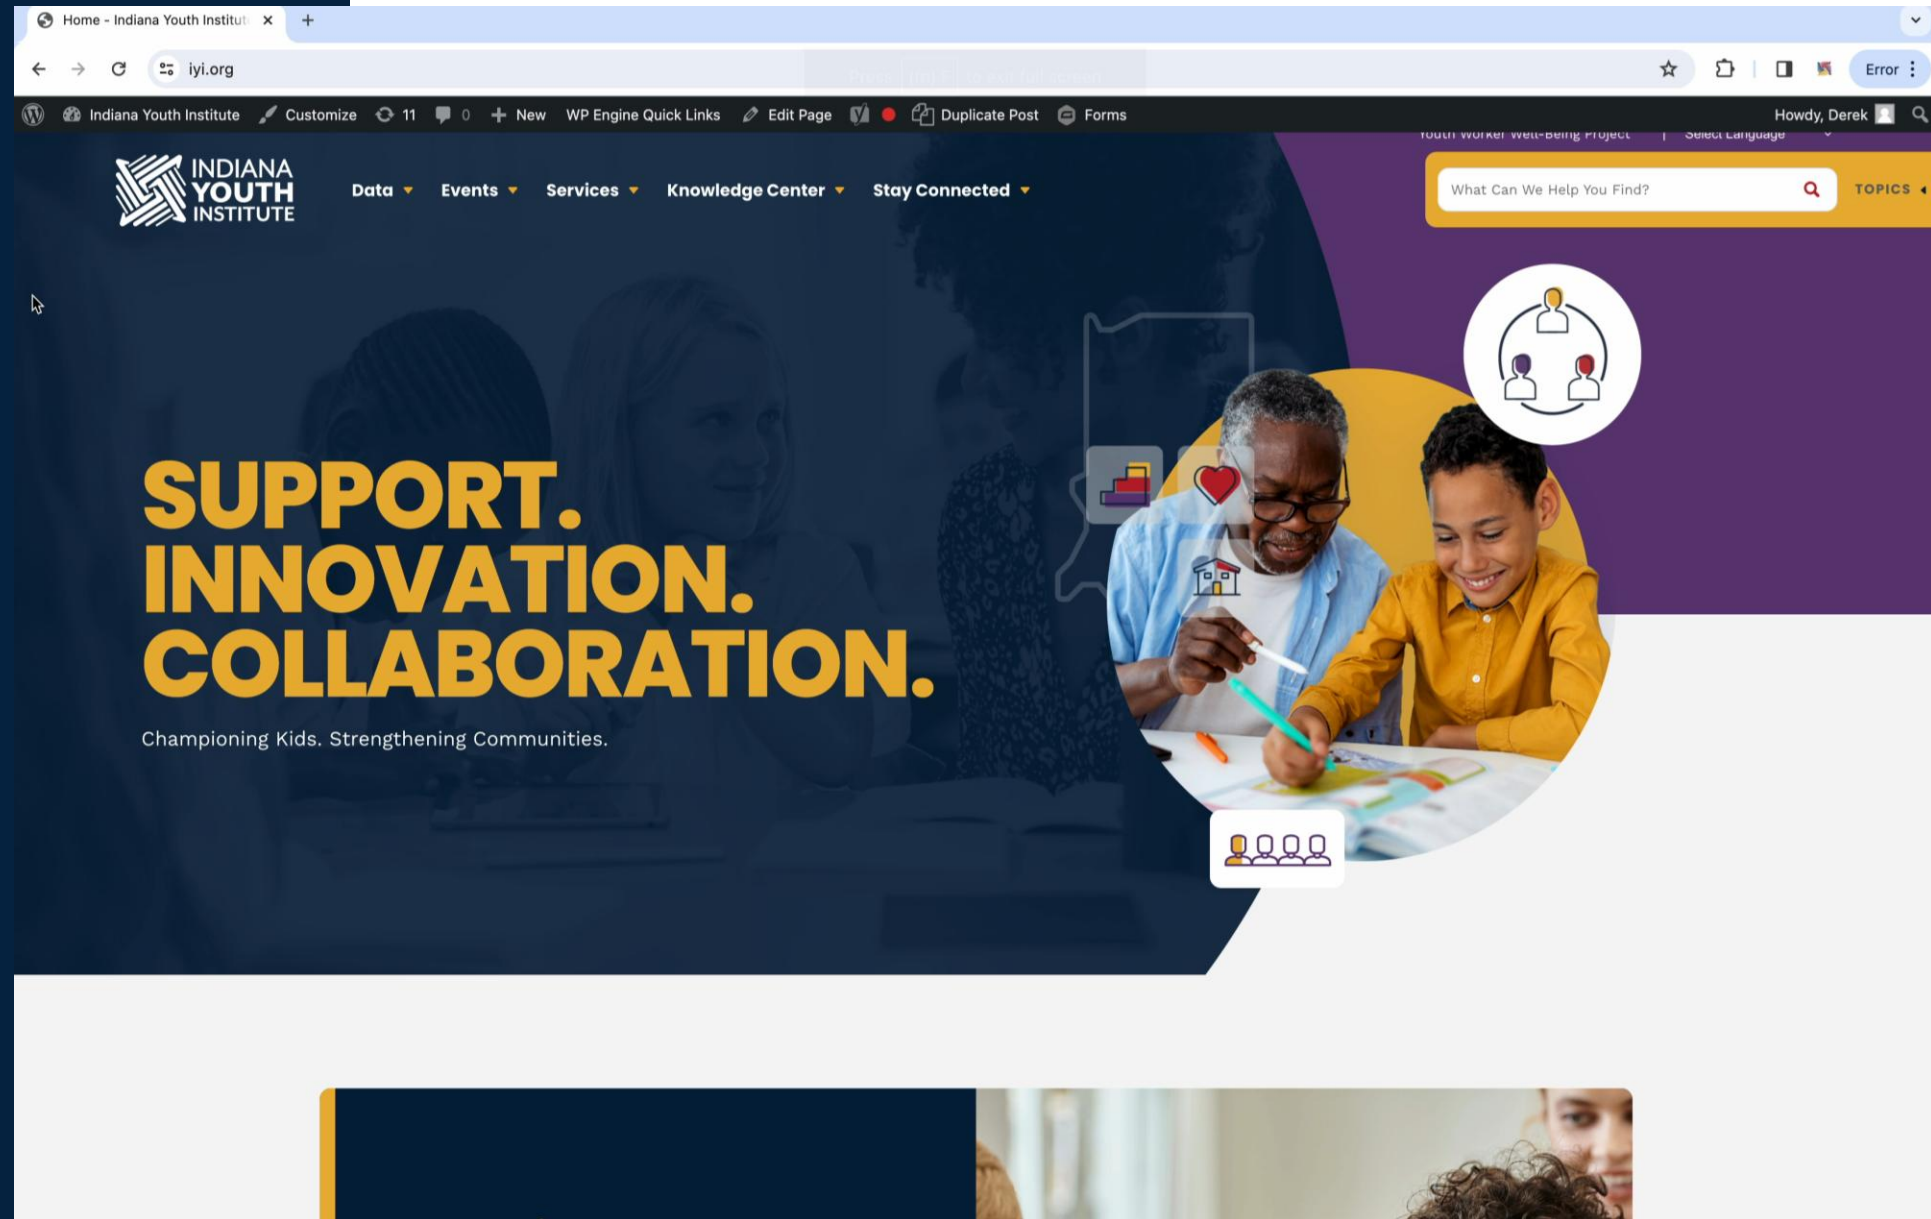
Home - Indiana Youth Institut

iyi.org

Error

Indiana Youth Institute Customize 11 0 New WP Engine Quick Links Edit Page Duplicate Post Forms Howdy, Derek

Youth Worker Well-Being Project | Select Language

INDIANA YOUTH INSTITUTE

Data Events Services Knowledge Center Stay Connected

What Can We Help You Find?

TOPICS

SUPPORT. INNOVATION. COLLABORATION.

Championing Kids. Strengthening Communities.